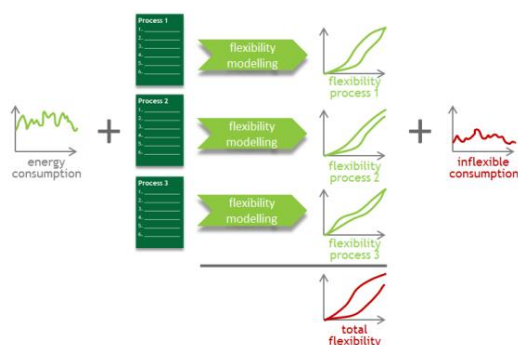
energy consumption

+

Process 1
1.
2.
3.
4.
5.
6.

flexibility modelling

flexibility process 1

Process 2
1.
2.
3.
4.
5.
6.

flexibility modelling

flexibility process 2

Process 3
1.
2.
3.
4.
5.
6.

flexibility modelling

flexibility process 3

+

inflexible consumption

total flexibility